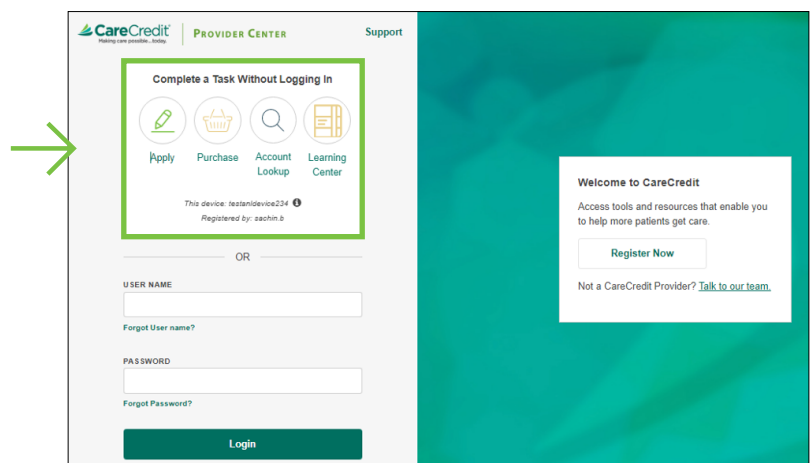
CareCredit
Making care possible...today.

PROVIDER CENTER

Support

Complete a Task Without Logging In

Apply

Purchase

Account Lookup

Learning Center

This device: testanidevice234

Registered by: sachin.b

OR

USER NAME

Forgot User name?

PASSWORD

Forgot Password?

Login

Welcome to CareCredit

Access tools and resources that enable you to help more patients get care.

Register Now

Not a CareCredit Provider? Talk to our team.